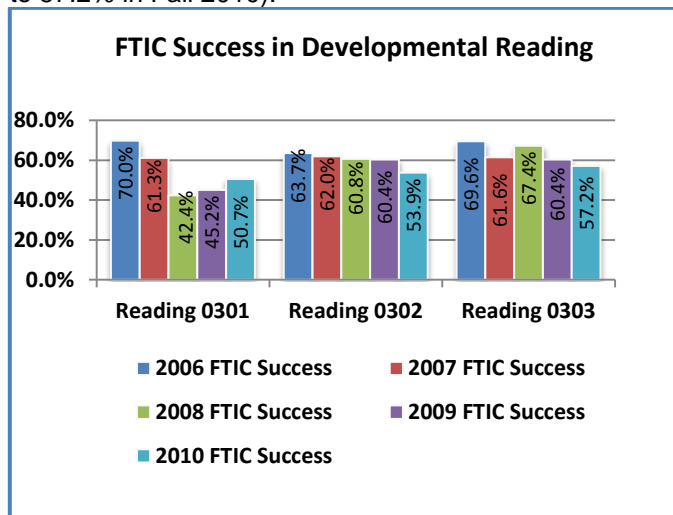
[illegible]

FTIC Success in Developmental Reading

80.0%
60.0%
40.0%
20.0%
0.0%

70.0% 61.3% 42.4% 45.2% 50.7%
63.7% 62.0% 60.8% 60.4% 53.9%
69.6% 61.6% 67.4% 60.4% 57.2%

Reading 0301 Reading 0302 Reading 0303

2006 FTIC Success
2007 FTIC Success
2008 FTIC Success
2009 FTIC Success
2010 FTIC Success